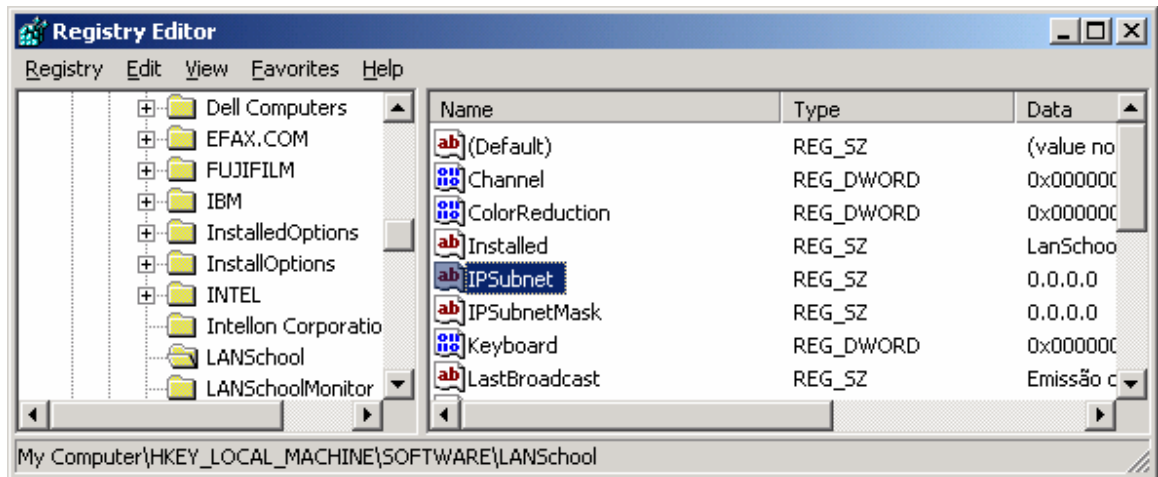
Registry Editor

Registry Edit View Favorites Help

Dell Computers
EFAX.COM
FUJIFILM
IBM
InstalledOptions
InstallOptions
INTEL
Intellon Corporatio
LANSchool
LANSchoolMonitor

| Name | Type | Data |
|---|---|---|
| (Default) | REG_SZ | (value no |
| Channel | REG_DWORD | 0x000000 |
| ColorReduction | REG_DWORD | 0x000000 |
| Installed | REG_SZ | LanSchoo |
| IPSubnet | REG_SZ | 0.0.0.0 |
| IPSubnetMask | REG_SZ | 0.0.0.0 |
| Keyboard | REG_DWORD | 0x000000 |
| LastBroadcast | REG_SZ | Emissão c |

My Computer\HKEY_LOCAL_MACHINE\SOFTWARE\LANSchool